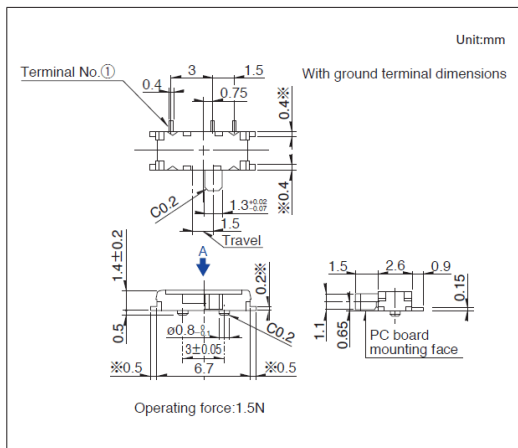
Unit:mm

Terminal No.①

3

1.5

0.4

0.75

With ground terminal dimensions

0.4※

C0.2

$1.3^{+0.02}_{-0.07}$

※0.4

1.5

Travel

A

1.4±0.2

0.2※

0.5

ø0.8 $^{0}_{-0.1}$

C0.2

3±0.05

※0.5

6.7

※0.5

1.5

2.6

0.9

0.15

1.1

0.65

PC board mounting face

Operating force:1.5N